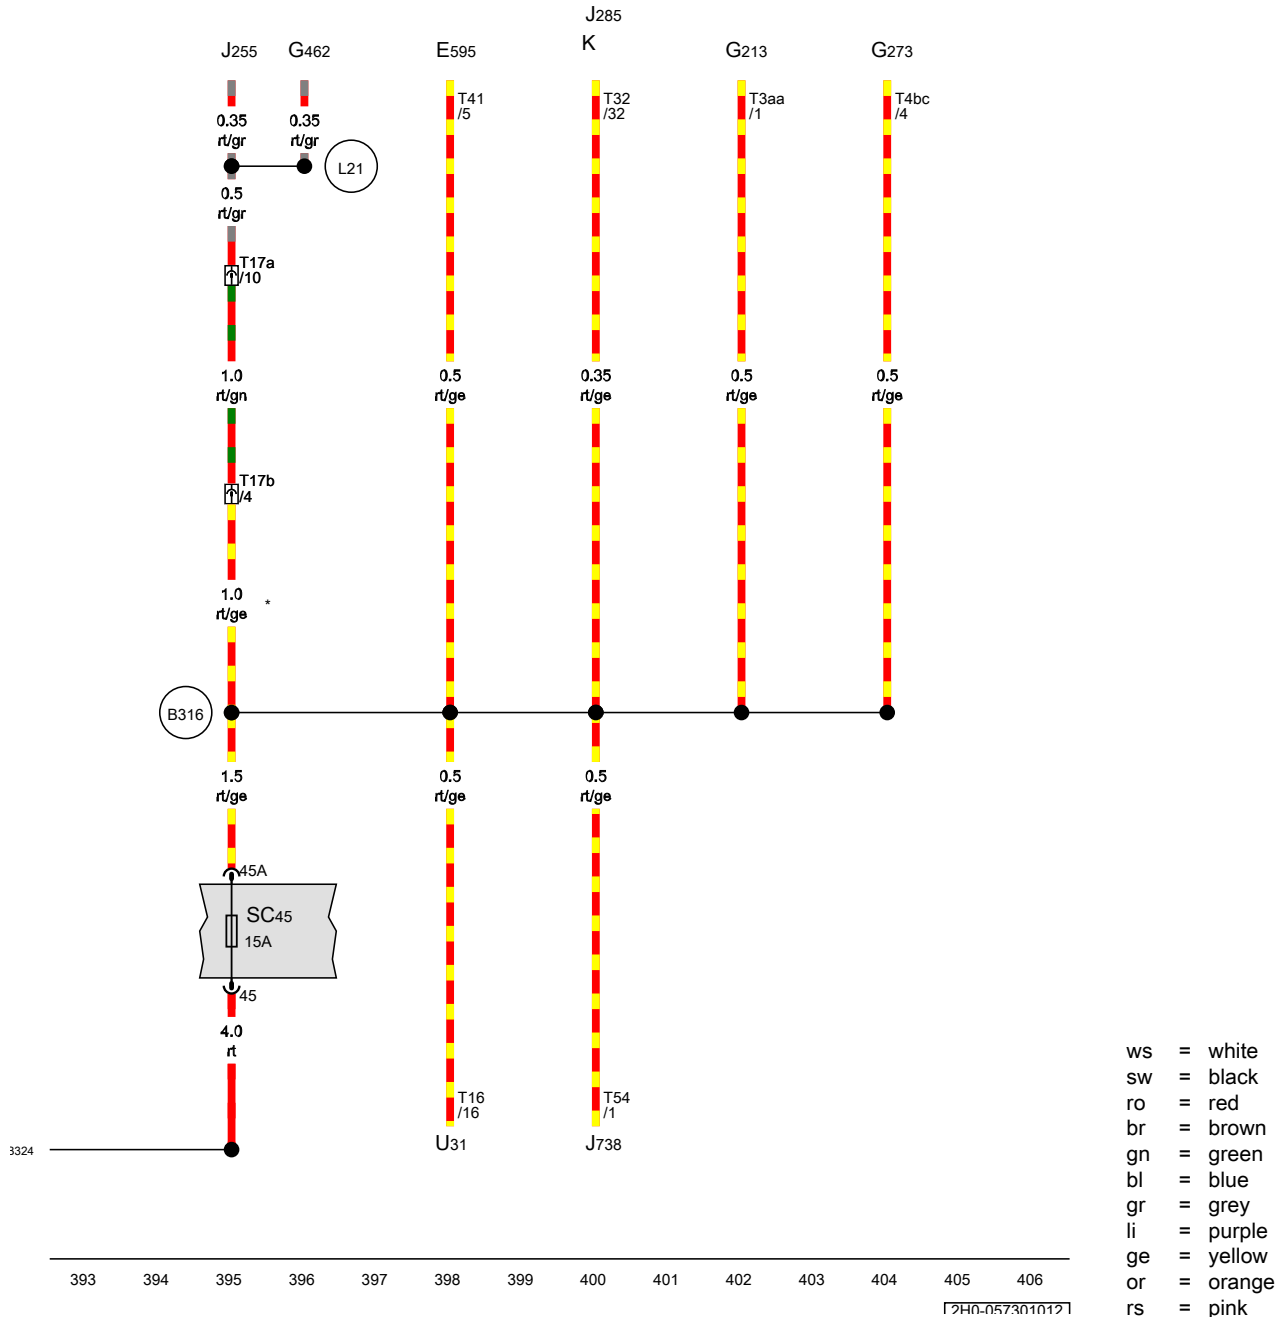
J285
J255 G462 E595 K G213 G273

T41 /5
T32 /32
T3aa /1
T4bc /4

0.35 rt/gr
0.35 rt/gr
L21
0.5 rt/gr
T17a /10
1.0 rt/gn
0.5 rt/ge
0.35 rt/ge
0.5 rt/ge
0.5 rt/ge
T17b /4
1.0 rt/ge
*
B316
1.5 rt/ge
0.5 rt/ge
0.5 rt/ge
45A
SC45
15A
45
4.0 rt
T16 /16
T54 /1
3324
U31
J738

ws = white
sw = black
ro = red
br = brown
gn = green
bl = blue
gr = grey
li = purple
ge = yellow
or = orange
rs = pink

393 394 395 396 397 398 399 400 401 402 403 404 405 406

2H0-057301012